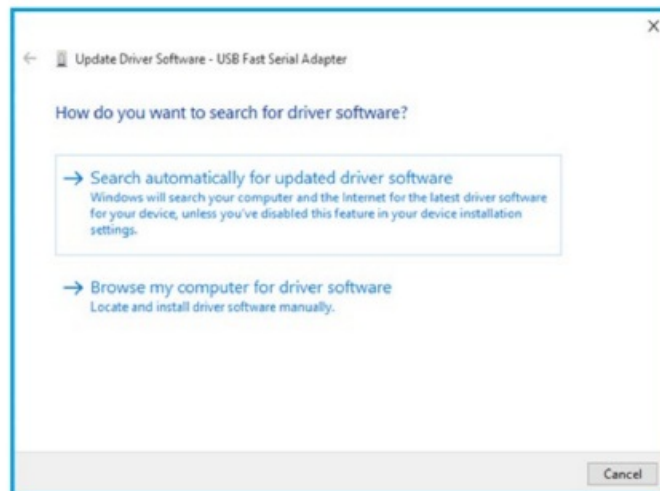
×

←

Update Driver Software - USB Fast Serial Adapter

How do you want to search for driver software?

→ Search automatically for updated driver software
Windows will search your computer and the Internet for the latest driver software for your device, unless you've disabled this feature in your device installation settings.

→ Browse my computer for driver software
Locate and install driver software manually.

Cancel